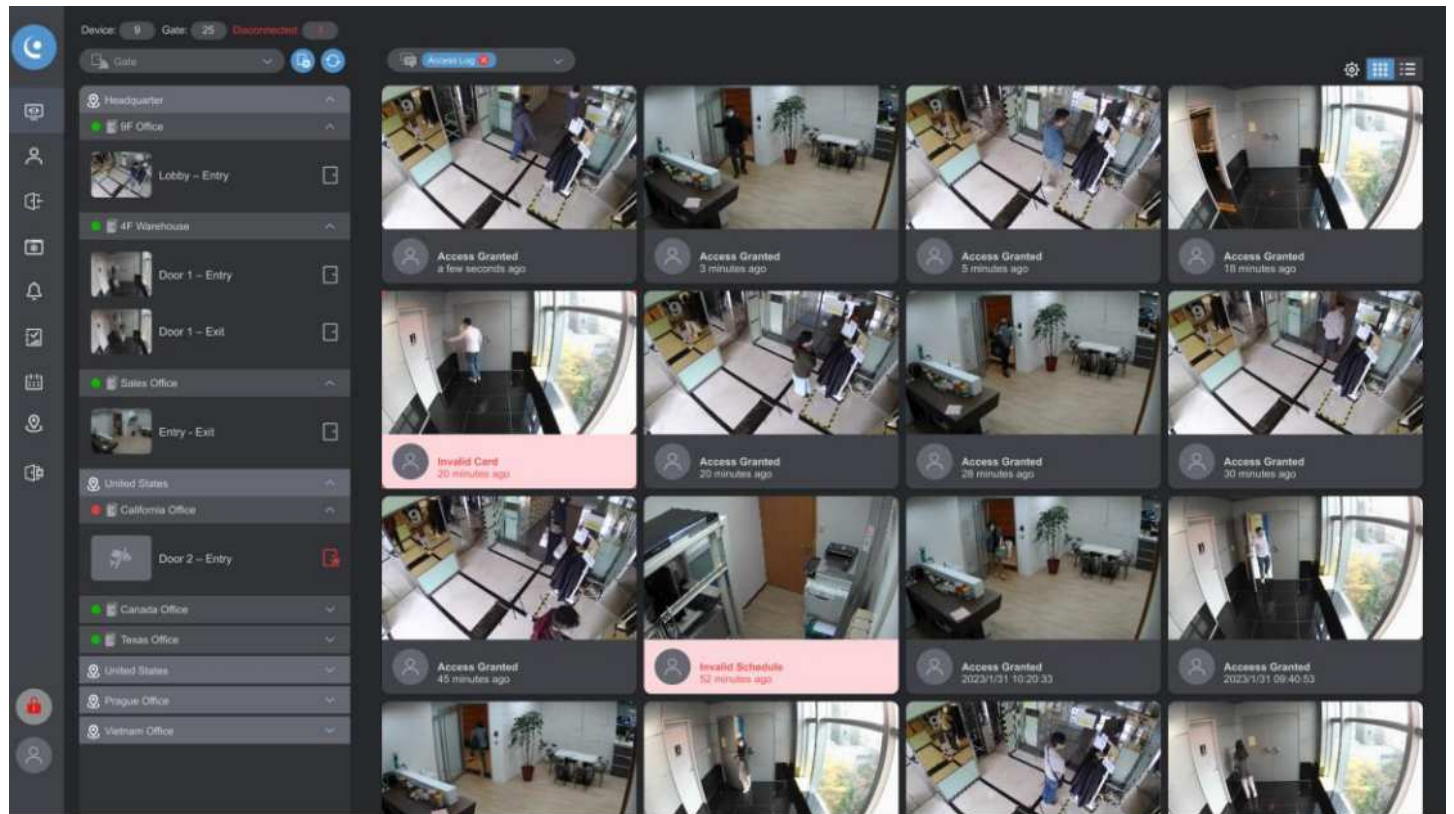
Device: 9 Gate: 25 Disconnected 1

Gate

Access Log

Headquarter
9F Office
Lobby – Entry
4F Warehouse
Door 1 – Entry
Door 1 – Exit
Sales Office
Entry - Exit
United States
California Office
Door 2 – Entry
Canada Office
Texas Office
United States
Prague Office
Vietnam Office

Access Granted
a few seconds ago

Access Granted
3 minutes ago

Access Granted
5 minutes ago

Access Granted
18 minutes ago

Invalid Card
20 minutes ago

Access Granted
20 minutes ago

Access Granted
28 minutes ago

Access Granted
30 minutes ago

Access Granted
45 minutes ago

Invalid Schedule
52 minutes ago

Access Granted
2023/1/31 10:20:33

Access Granted
2023/1/31 09:40:53